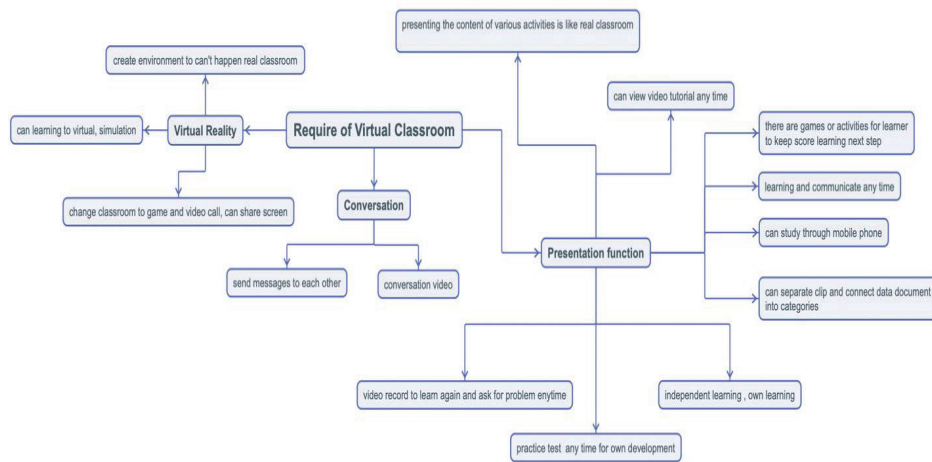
presenting the content of various activities is like real classroom

create environment to can't happen real classroom

can view video tutorial any time

can learning to virtual, simulation

Virtual Reality

Require of Virtual Classroom

there are games or activities for learner to keep score learning next step

change classroom to game and video call, can share screen

Conversation

learning and communicate any time

can study through mobile phone

Presentation function

send messages to each other

conversation video

can separate clip and connect data document into categories

video record to learn again and ask for problem enytime

independent learning , own learning

practice test any time for own development